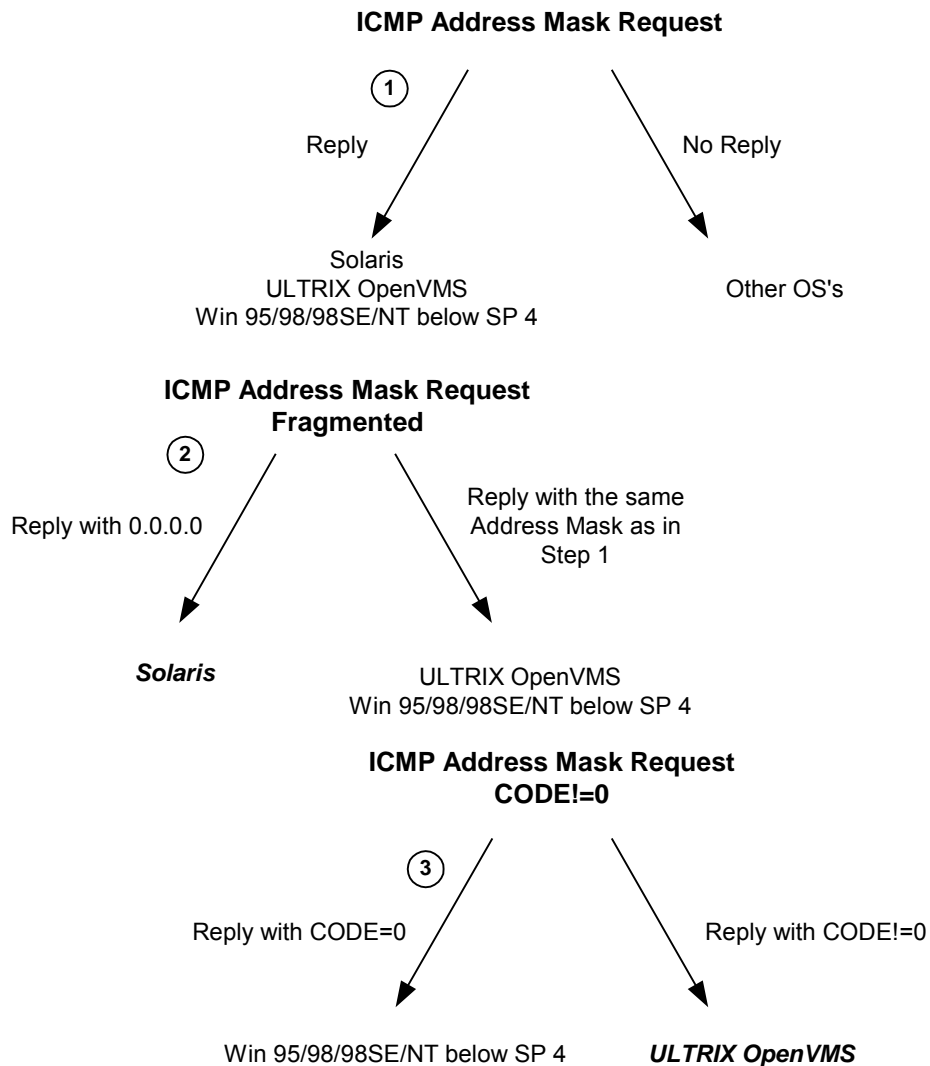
ICMP Address Mask Request

1

Reply

No Reply

Solaris
ULTRIX OpenVMS
Win 95/98/98SE/NT below SP 4

Other OS's

ICMP Address Mask Request
Fragmented

2

Reply with 0.0.0.0

Reply with the same Address Mask as in Step 1

Solaris

ULTRIX OpenVMS
Win 95/98/98SE/NT below SP 4

ICMP Address Mask Request
CODE!=0

3

Reply with CODE=0

Reply with CODE!=0

Win 95/98/98SE/NT below SP 4

ULTRIX OpenVMS